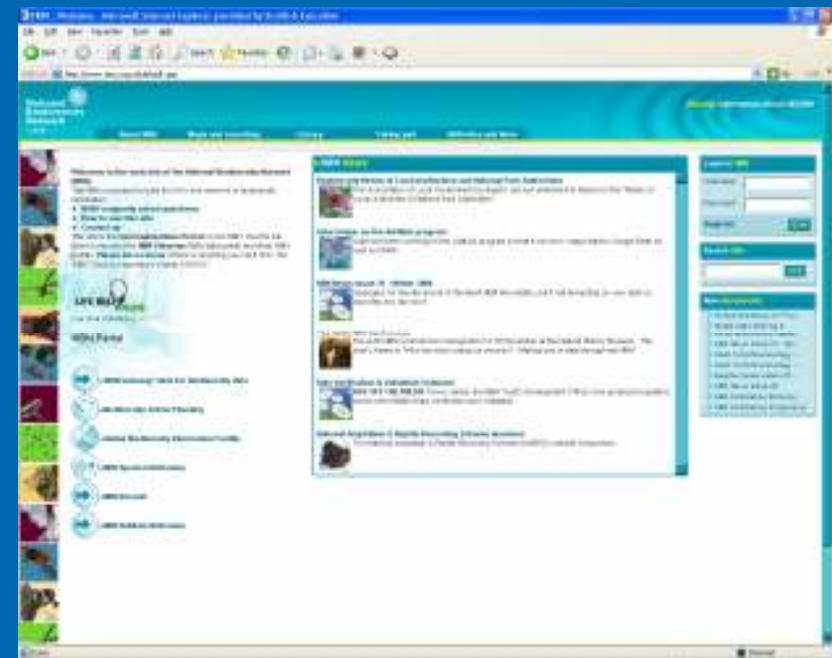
NBN Website - Microsoft Internet Explorer provided by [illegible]

National Biodiversity Network

About NBN | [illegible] | Library | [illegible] | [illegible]

Welcome to the web site of the National Biodiversity Network (NBN)

NBN News

Login to NBN

Search NBN

NBN Portal